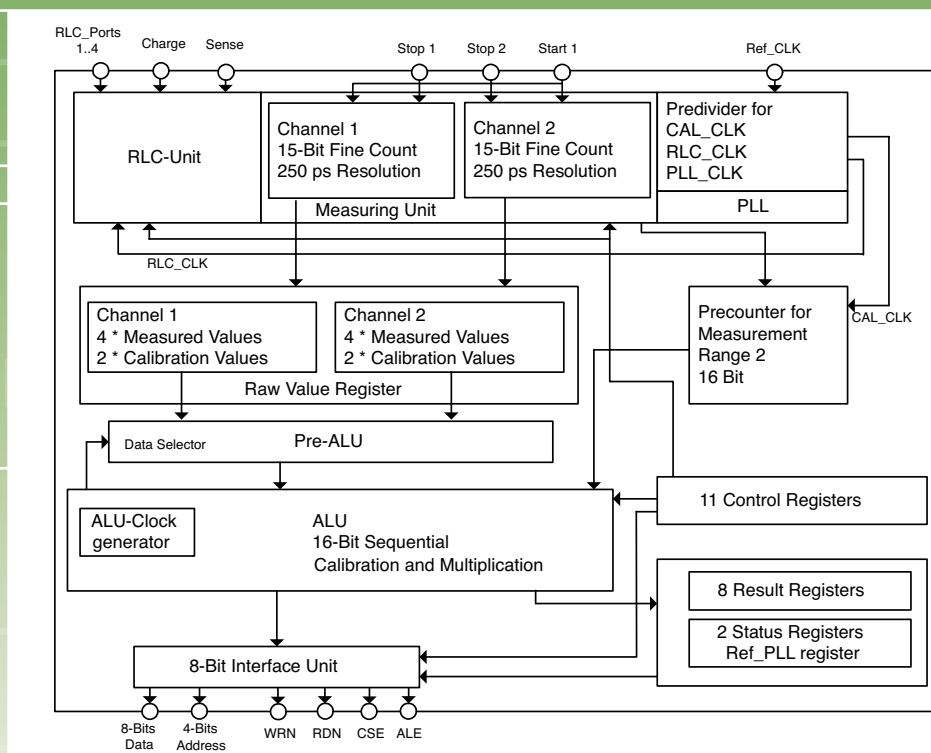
RLC_Ports 1..4
Charge
Sense
Stop 1
Stop 2
Start 1
Ref_CLK

RLC-Unit

Channel 1
15-Bit Fine Count
250 ps Resolution

Channel 2
15-Bit Fine Count
250 ps Resolution

Measuring Unit

Predivider for
CAL_CLK
RLC_CLK
PLL_CLK

PLL

RLC_CLK

Channel 1
4 * Measured Values
2 * Calibration Values

Channel 2
4 * Measured Values
2 * Calibration Values

Raw Value Register

Precounter for
Measurement
Range 2
16 Bit

CAL_CLK

Data Selector
Pre-ALU

ALU-Clock generator

ALU
16-Bit Sequential
Calibration and Multiplication

11 Control Registers

8 Result Registers

2 Status Registers
Ref_PLL register

8-Bit Interface Unit

8-Bits Data
4-Bits Address
WRN
RDN
CSE
ALE